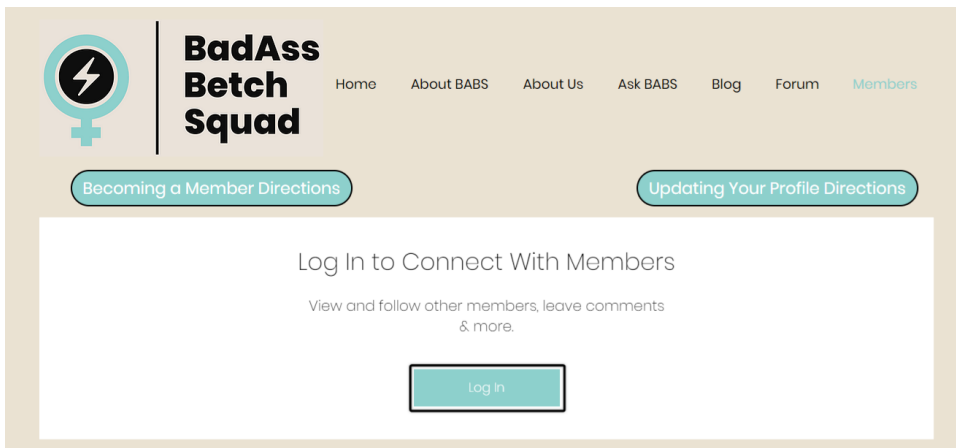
BadAss Betch Squad

Home About BABS About Us Ask BABS Blog Forum Members

Becoming a Member Directions

Updating Your Profile Directions

Log In to Connect With Members

View and follow other members, leave comments & more.

Log In